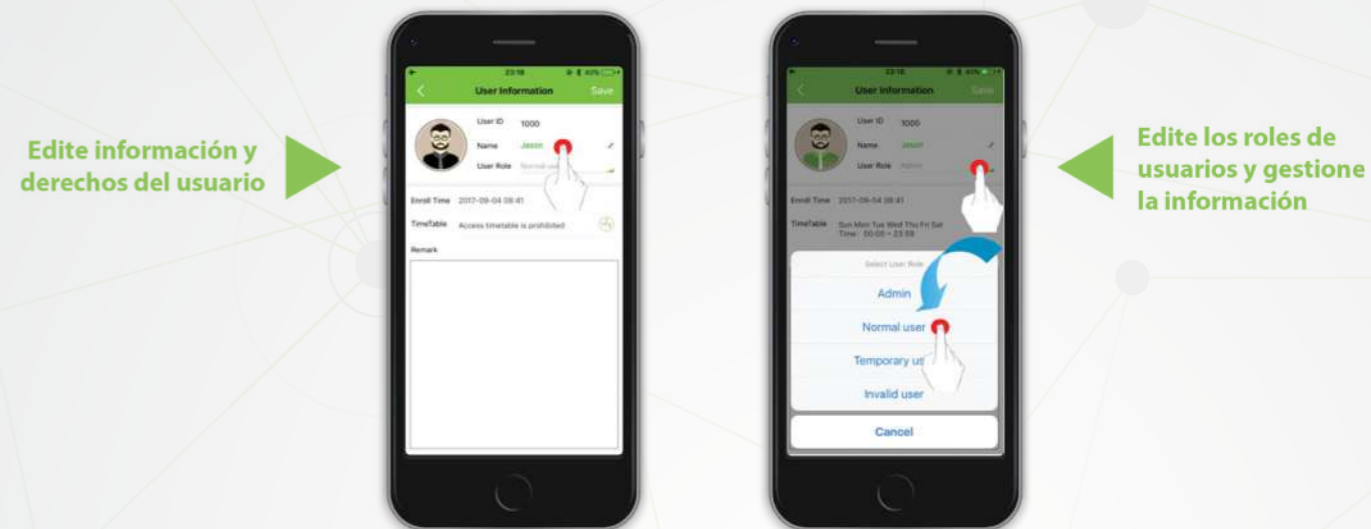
Edite información y derechos del usuario

23:18

User Information

Save

User ID 1000

Name Jason

User Role Normal user

Enroll Time 2017-09-04 08:41

TimeTable Access timetable is prohibited

Remark

23:18

User Information

Save

User ID 1000

Name Jason

User Role Admin

Enroll Time 2017-09-04 08:41

TimeTable Sun Mon Tue Wed Thu Fri Sat Time: 00:00 ~ 23:59

Select User Role

Admin

Normal user

Temporary us

Invalid user

Cancel

Edite los roles de usuarios y gestione la información